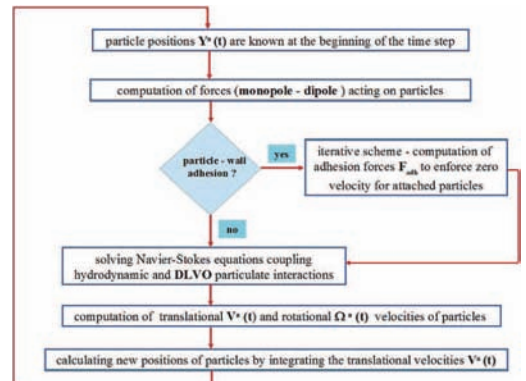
particle positions $\mathbf{Y}^{a}$ (t) are known at the beginning of the time step

computation of forces (**monopole - dipole** ) acting on particles

particle - wall adhesion ?

yes

iterative scheme - computation of adhesion forces $\mathbf{F}_{adh}$ to enforce zero velocity for attached particles

no

solving Navier-Stokes equations coupling hydrodynamic and **DLVO** particulate interactions

computation of translational $\mathbf{V}^{a}$ (t) and rotational $\mathbf{\Omega}^{a}$ (t) velocities of particles

calculating new positions of particles by integrating the translational velocities $\mathbf{V}^{a}$ (t)